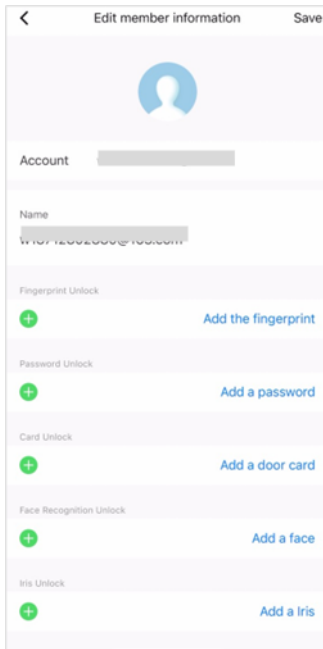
<
Edit member information
Save

Account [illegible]

Name
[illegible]

Fingerprint Unlock
Add the fingerprint

Password Unlock
Add a password

Card Unlock
Add a door card

Face Recognition Unlock
Add a face

Iris Unlock
Add a Iris